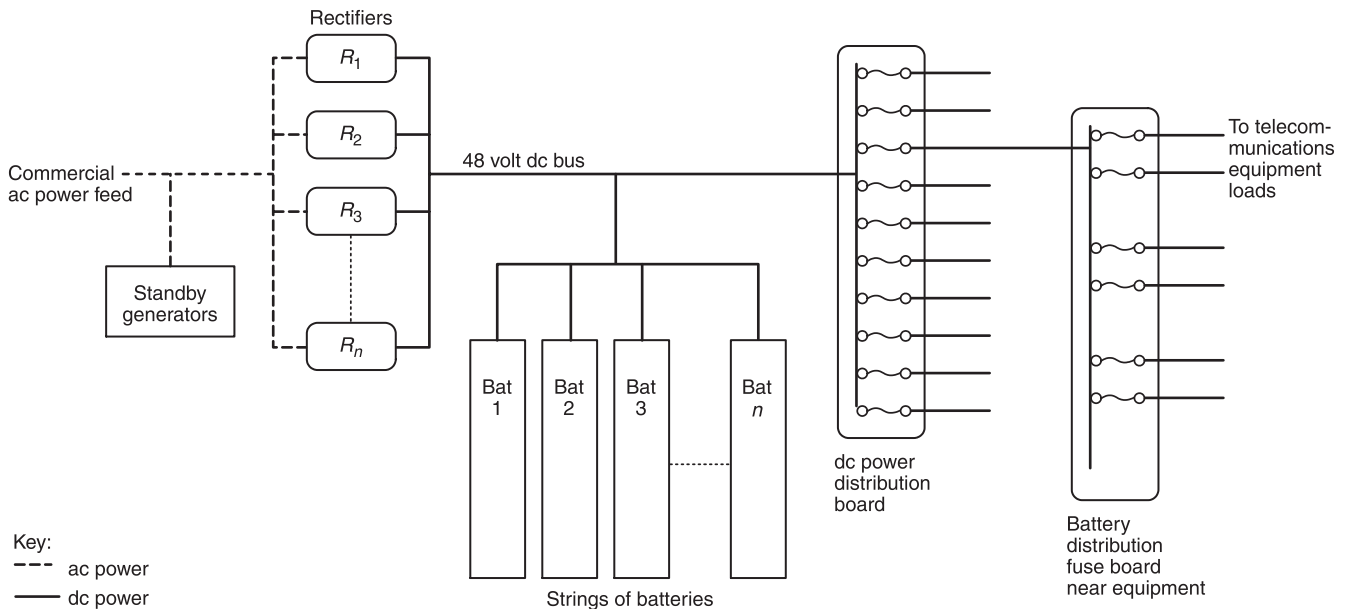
Rectifiers

$R_1$

$R_2$

$R_3$

$R_n$

Commercial ac power feed

Standby generators

48 volt dc bus

Bat 1

Bat 2

Bat 3

Bat $n$

Strings of batteries

dc power distribution board

To telecommunications equipment loads

Battery distribution fuse board near equipment

Key:
ac power
dc power